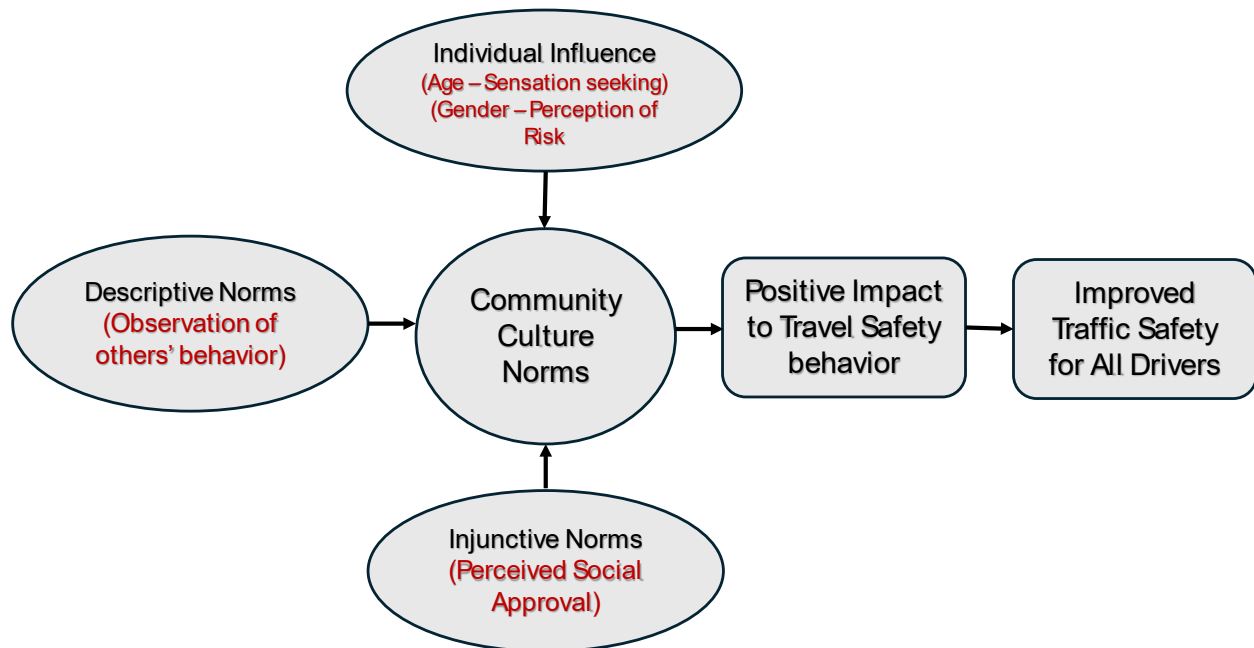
Individual Influence
(Age – Sensation seeking)
(Gender – Perception of Risk

Descriptive Norms
(Observation of others' behavior)

Community Culture Norms

Positive Impact to Travel Safety behavior

Improved Traffic Safety for All Drivers

Injunctive Norms
(Perceived Social Approval)